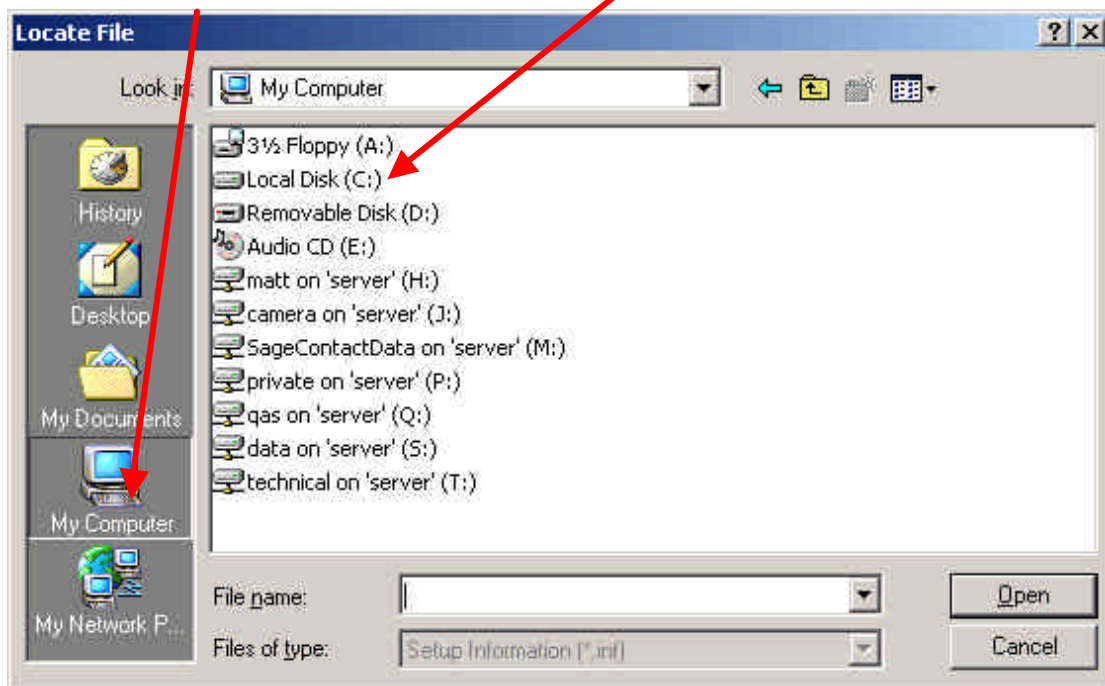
Locate File

?

Look in: My Computer

History

Desktop

My Documents

My Computer

My Network P...

3½ Floppy (A:)
Local Disk (C:)
Removable Disk (D:)
Audio CD (E:)
matt on 'server' (H:)
camera on 'server' (J:)
SageContactData on 'server' (M:)
private on 'server' (P:)
qas on 'server' (Q:)
data on 'server' (S:)
technical on 'server' (T:)

File name:

Files of type: Setup Information (*.inf)

Open

Cancel